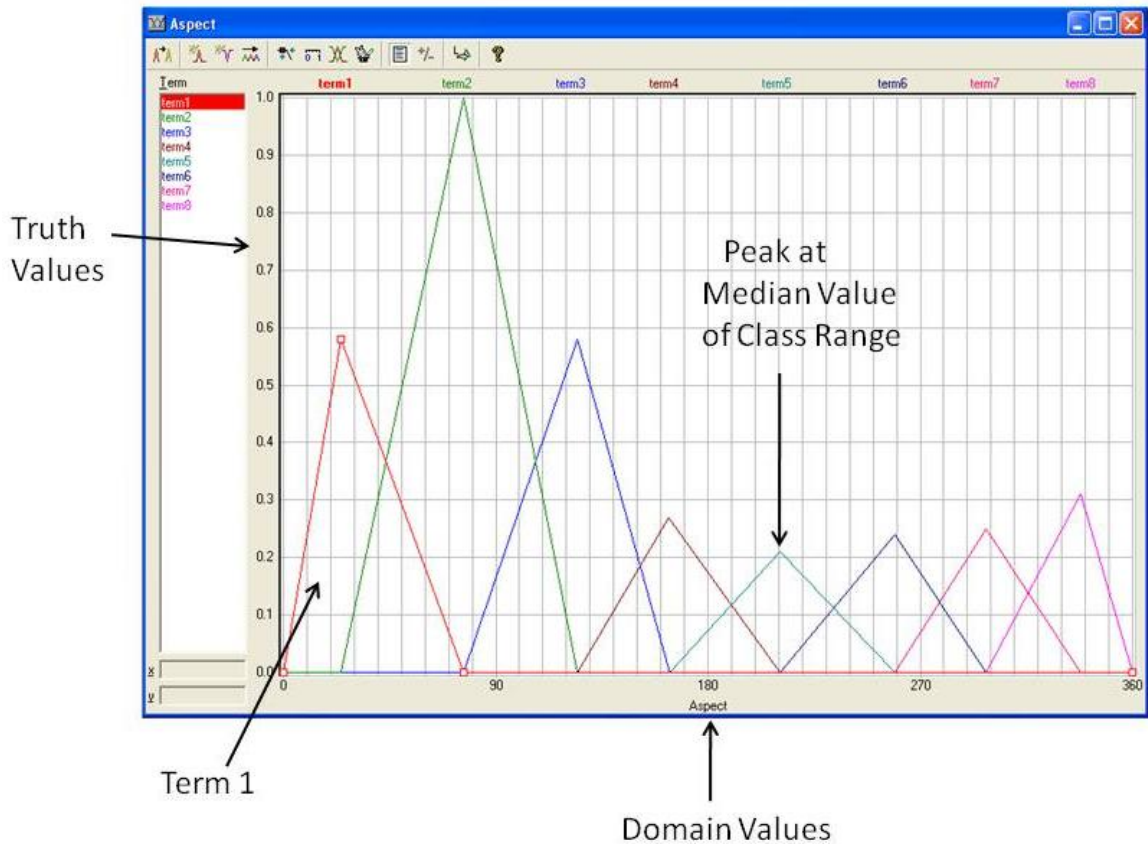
Aspect

+/-

Term
term1
term2
term3
term4
term5
term6
term7
term8

x
y

term1 term2 term3 term4 term5 term6 term7 term8

1.0
0.9
0.8
0.7
0.6
0.5
0.4
0.3
0.2
0.1
0.0

0 90 180 270 360
Aspect

Truth Values

Peak at Median Value of Class Range

Term 1

Domain Values